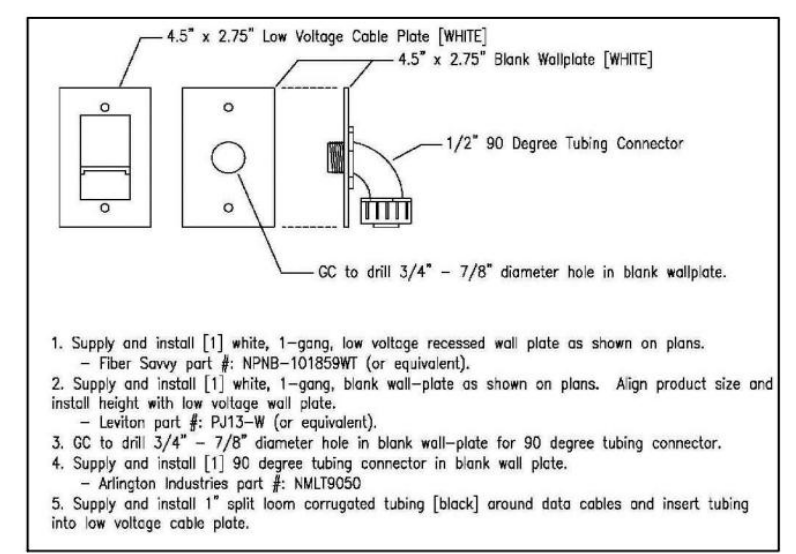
4.5" x 2.75" Low Voltage Cable Plate [WHITE]

4.5" x 2.75" Blank Wallplate [WHITE]

1/2" 90 Degree Tubing Connector

GC to drill 3/4" – 7/8" diameter hole in blank wallplate.

1. Supply and install [1] white, 1–gang, low voltage recessed wall plate as shown on plans.
– Fiber Savvy part #: NPNB–101859WT (or equivalent).
2. Supply and install [1] white, 1–gang, blank wall–plate as shown on plans. Align product size and install height with low voltage wall plate.
– Leviton part #: PJ13–W (or equivalent).
3. GC to drill 3/4" – 7/8" diameter hole in blank wall–plate for 90 degree tubing connector.
4. Supply and install [1] 90 degree tubing connector in blank wall plate.
– Arlington Industries part #: NMLT9050
5. Supply and install 1" split loom corrugated tubing [black] around data cables and insert tubing into low voltage cable plate.